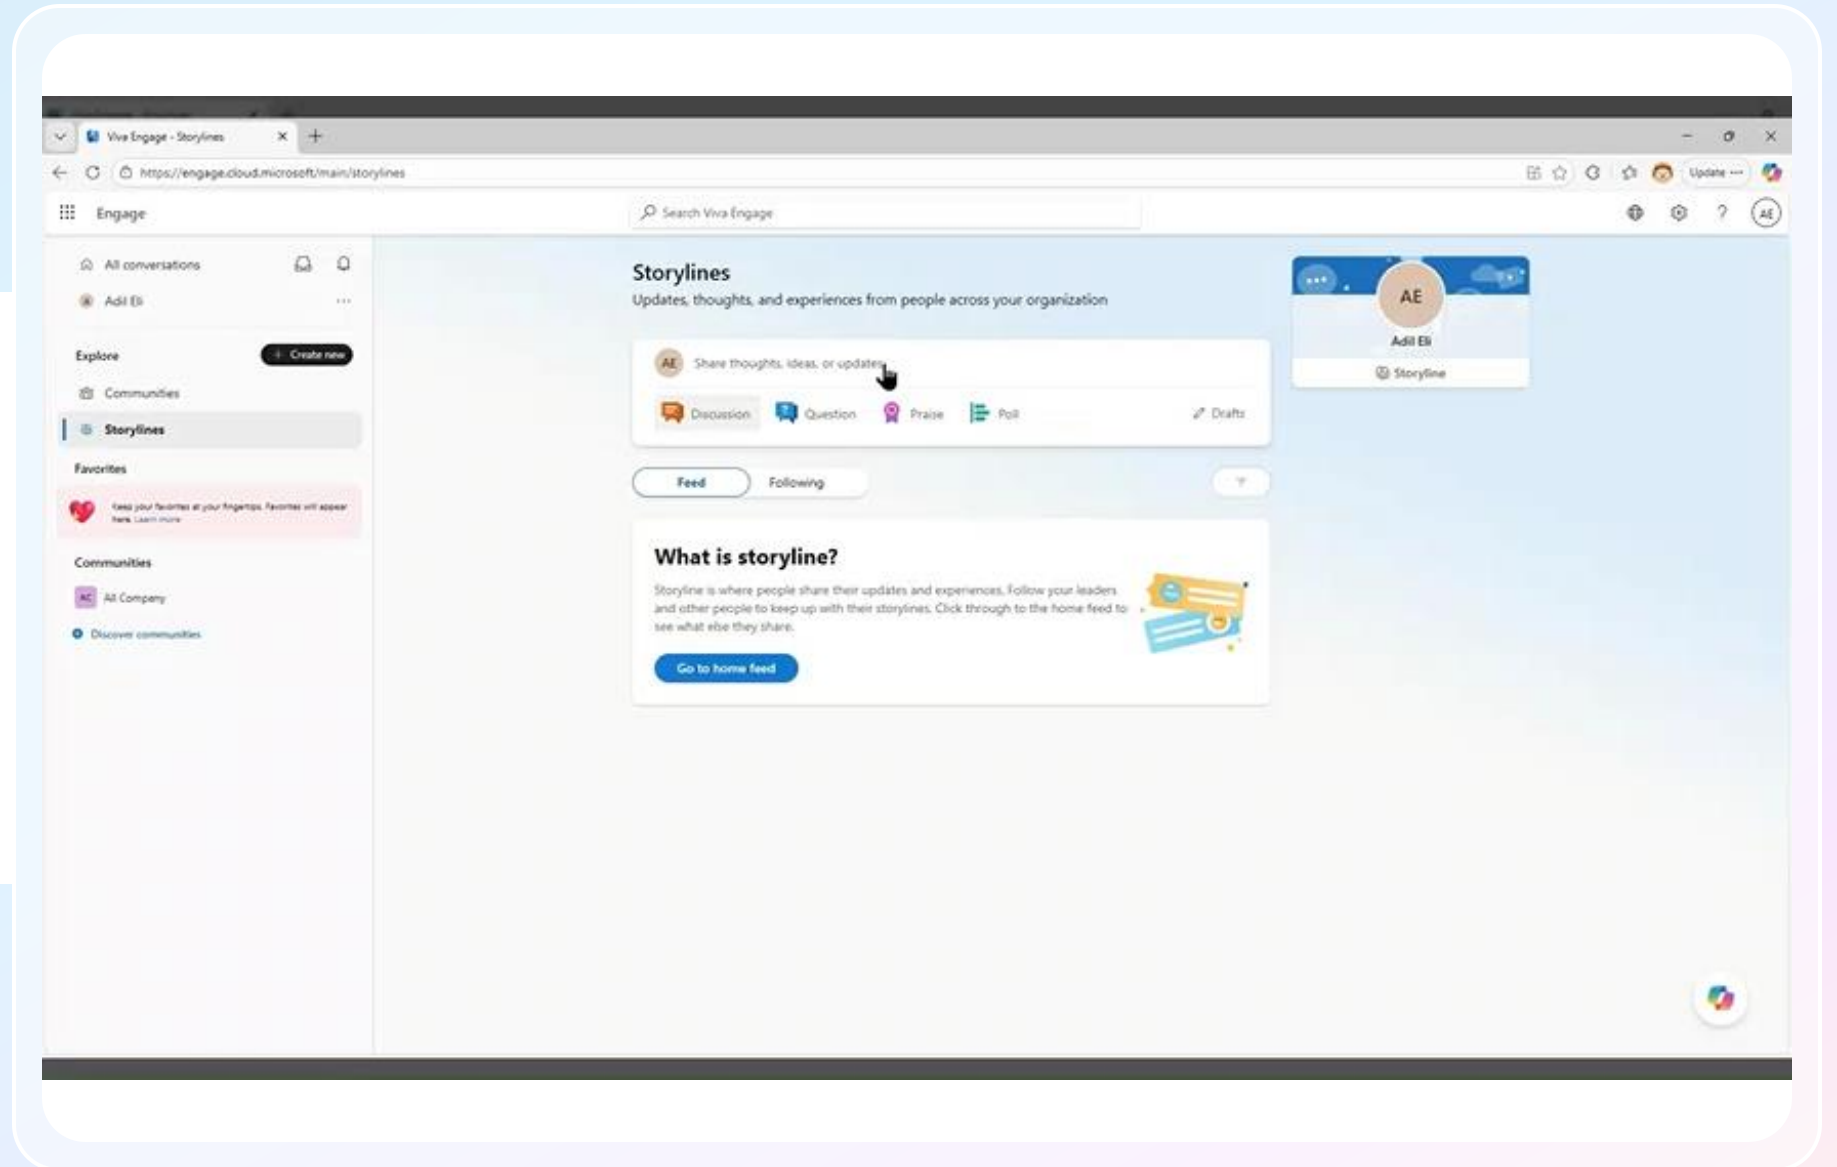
Viva Engage - Storylines

https://engage.cloud.microsoft/main/storylines

Update

Engage

Search Viva Engage

AE

All conversations

Adil Eli

Explore

+ Create new

Communities

Storylines

Favorites

Keep your favorites at your fingertips. Favorites will appear here. Learn more

Communities

AC All Company

Discover communities

Storylines

Updates, thoughts, and experiences from people across your organization

AE Share thoughts, ideas, or updates

Discussion Question Praise Poll Drafts

Feed Following

What is storyline?

Storyline is where people share their updates and experiences. Follow your leaders and other people to keep up with their storylines. Click through to the home feed to see what else they share.

Go to home feed

AE

Adil Eli

Storyline